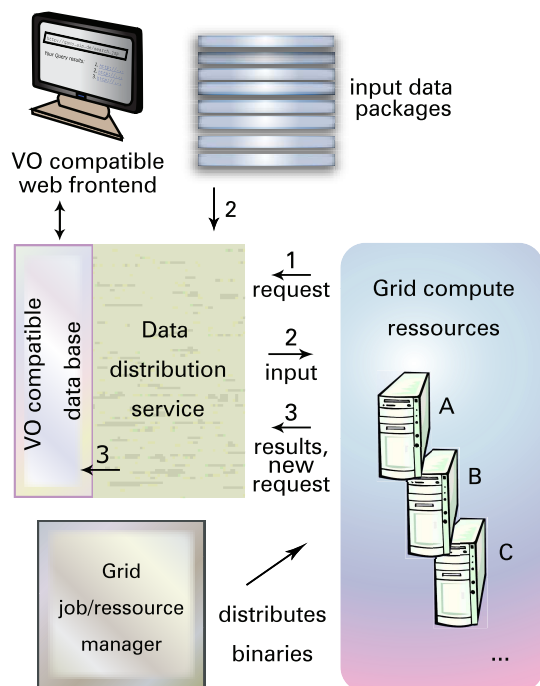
Your Query results:

input data packages

VO compatible web frontend

2

1
request

Grid compute ressources

VO compatible data base

Data distribution service

2
input

3
results, new request

3

A

B

C

...

Grid job/ressource manager

distributes binaries